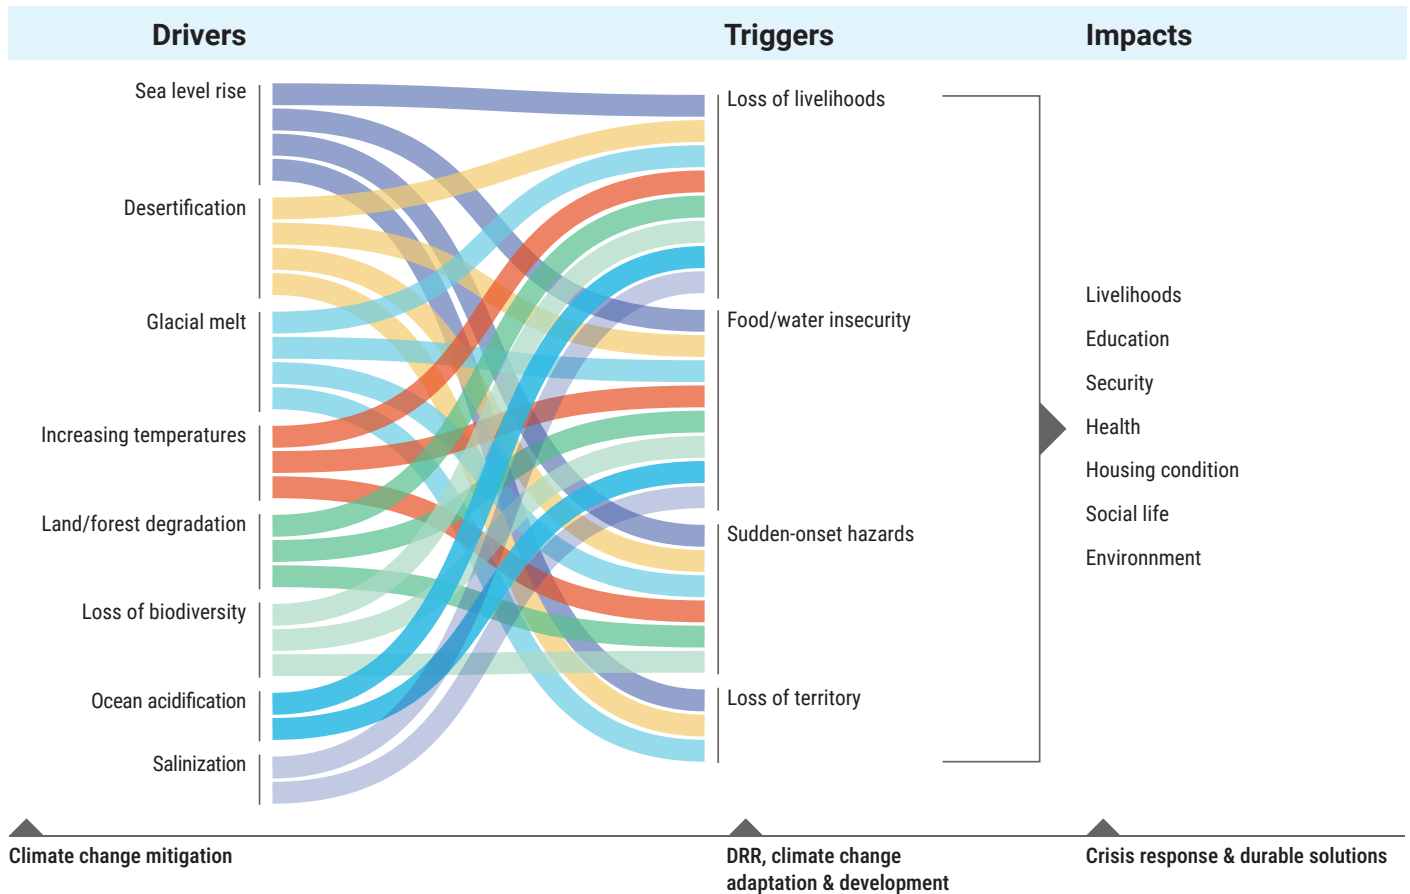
Drivers

Triggers

Impacts

Sea level rise

Desertification

Glacial melt

Increasing temperatures

Land/forest degradation

Loss of biodiversity

Ocean acidification

Salinization

Loss of livelihoods

Food/water insecurity

Sudden-onset hazards

Loss of territory

Livelihoods

Education

Security

Health

Housing condition

Social life

Environment

Climate change mitigation

DRR, climate change adaptation & development

Crisis response & durable solutions